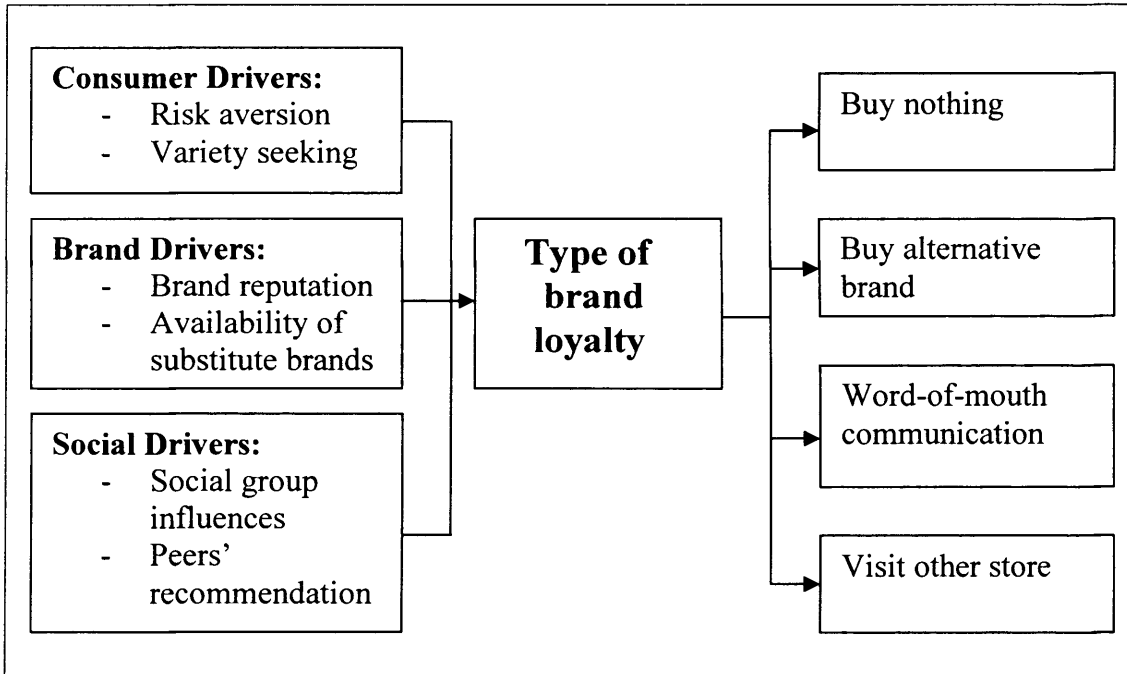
**Consumer Drivers:**
- Risk aversion
- Variety seeking

**Brand Drivers:**
- Brand reputation
- Availability of substitute brands

**Social Drivers:**
- Social group influences
- Peers' recommendation

**Type of brand loyalty**

Buy nothing

Buy alternative brand

Word-of-mouth communication

Visit other store